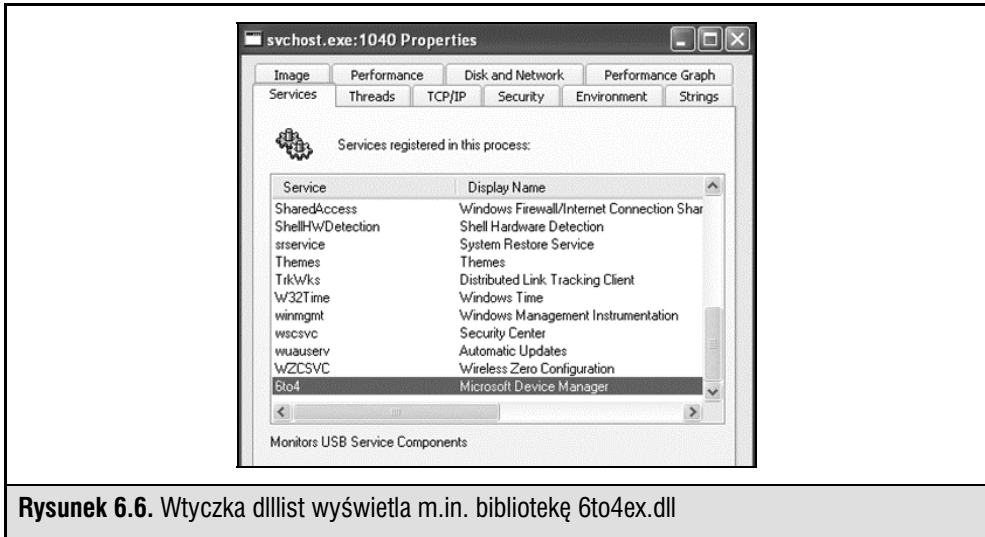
svchost.exe:1040 Properties

Image | Performance | Disk and Network | Performance Graph
Services | Threads | TCP/IP | Security | Environment | Strings

Services registered in this process:

| Service | Display Name |
|---|---|
| SharedAccess | Windows Firewall/Internet Connection Shar |
| ShellHWDetection | Shell Hardware Detection |
| srservice | System Restore Service |
| Themes | Themes |
| TrkWks | Distributed Link Tracking Client |
| W32Time | Windows Time |
| winmgmt | Windows Management Instrumentation |
| wscsvc | Security Center |
| wuauserv | Automatic Updates |
| WZCSVC | Wireless Zero Configuration |
| 6to4 | Microsoft Device Manager |

Monitors USB Service Components

**Rysunek 6.6.** Wtyczka dlllist wyświetla m.in. bibliotekę 6to4ex.dll